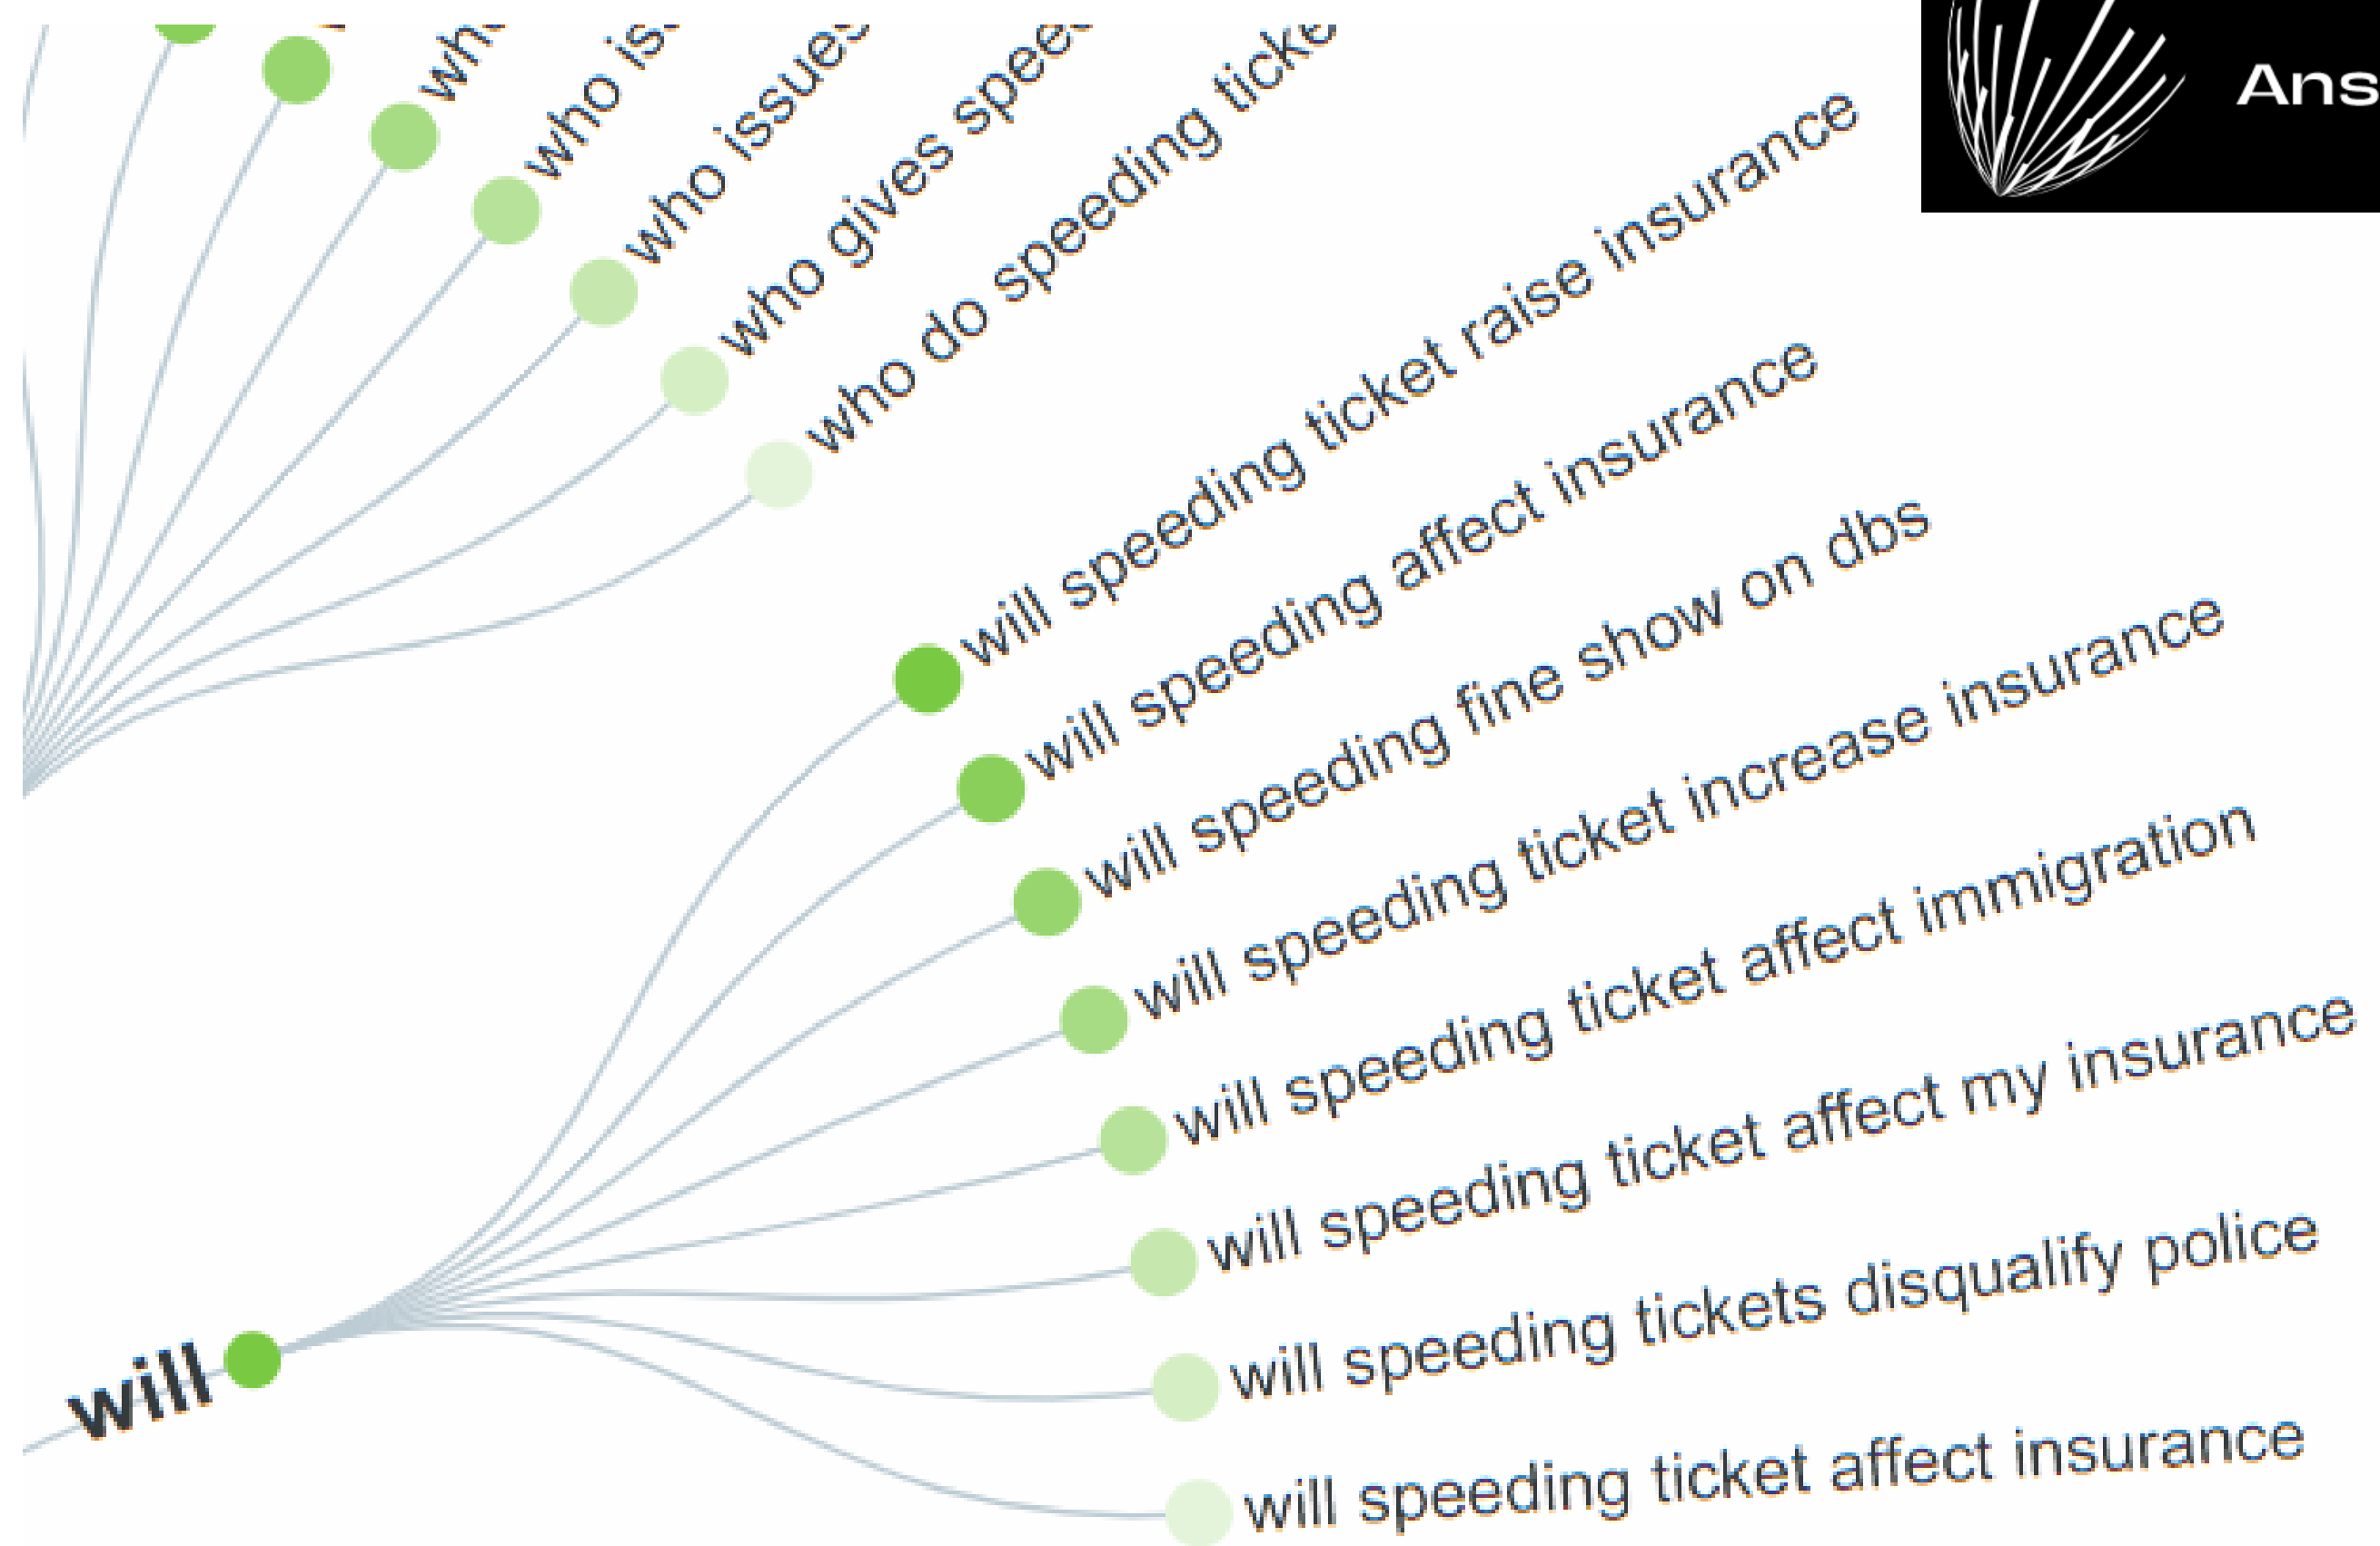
wh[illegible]
who is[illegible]
who issue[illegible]
who gives spee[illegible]
who do speeding ticke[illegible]

Ans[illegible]

will speeding ticket raise insurance
will speeding affect insurance
will speeding fine show on dbs
will speeding ticket increase insurance
will speeding ticket affect immigration
will speeding ticket affect my insurance
will speeding tickets disqualify police
will speeding ticket affect insurance

will